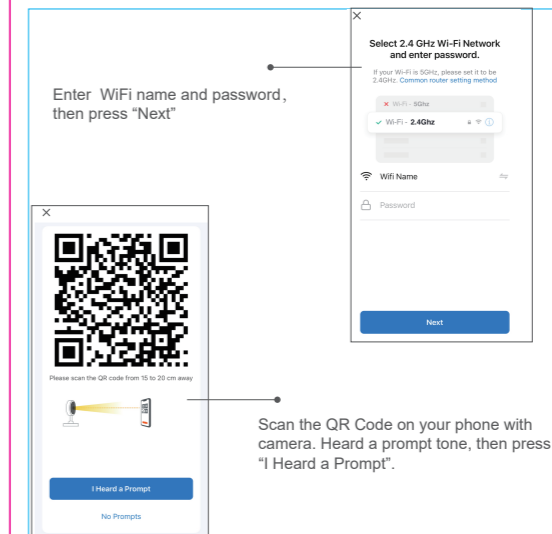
×

Select 2.4 GHz Wi-Fi Network and enter password.

If your Wi-Fi is 5GHz, please set it to be 2.4GHz. Common router setting method

Wi-Fi - 5Ghz

Wi-Fi - 2.4Ghz

Wifi Name

Password

Next

Enter WiFi name and password, then press “Next”

×

Please scan the QR code from 15 to 20 cm away

I Heard a Prompt

No Prompts

Scan the QR Code on your phone with camera. Heard a prompt tone, then press “I Heard a Prompt”.